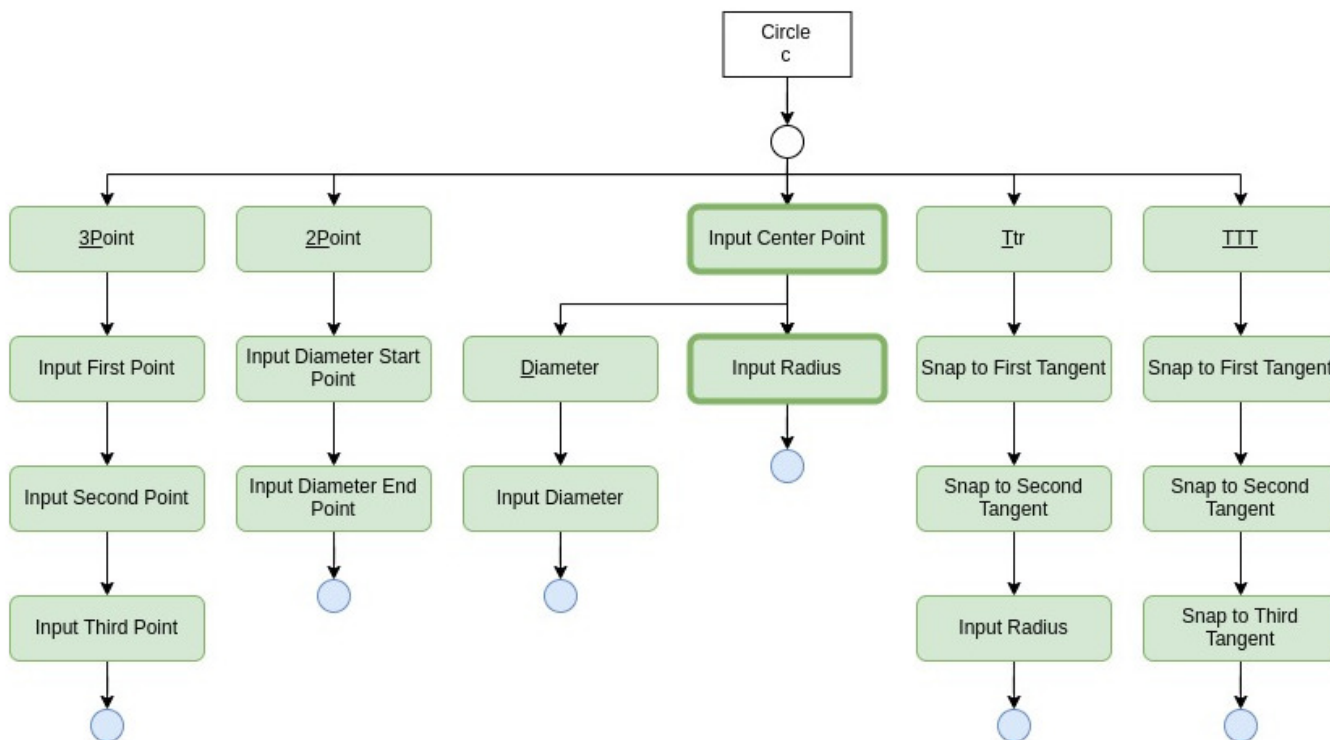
Circle
c

3Point

Input First Point

Input Second Point

Input Third Point

2Point

Input Diameter Start Point

Input Diameter End Point

Input Center Point

Diameter

Input Diameter

Input Radius

Ttr

Snap to First Tangent

Snap to Second Tangent

Input Radius

TTT

Snap to First Tangent

Snap to Second Tangent

Snap to Third Tangent